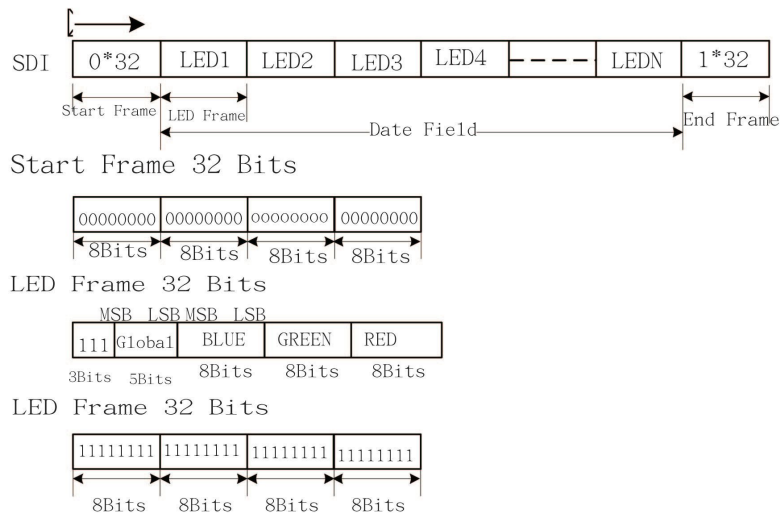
SDI

| 0*32 | LED1 | LED2 | LED3 | LED4 | ---- | LEDN | 1*32 |
|---|---|---|---|---|---|---|---|

Start Frame LED Frame Date Field End Frame

Start Frame 32 Bits

| 00000000 | 00000000 | 00000000 | 00000000 |
|---|---|---|---|
| 8Bits | 8Bits | 8Bits | 8Bits |

LED Frame 32 Bits

MSB LSB MSB LSB

| 111 | Global | BLUE | GREEN | RED |
|---|---|---|---|---|
| 3Bits | 5Bits | 8Bits | 8Bits | 8Bits |

LED Frame 32 Bits

| 11111111 | 11111111 | 11111111 | 11111111 |
|---|---|---|---|
| 8Bits | 8Bits | 8Bits | 8Bits |